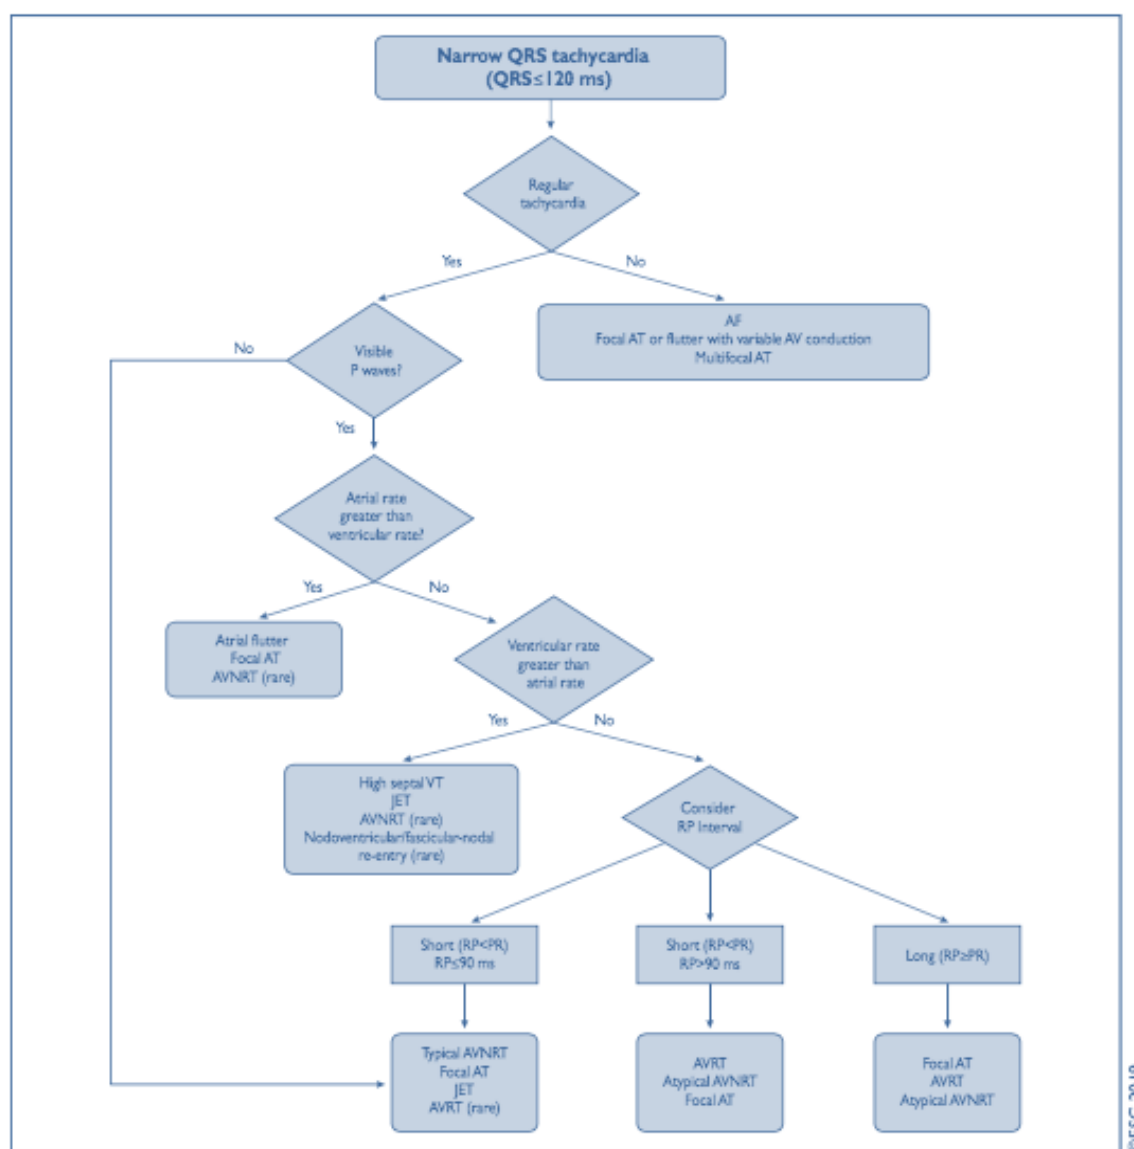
Narrow QRS tachycardia
(QRS$\leq$120 ms)

Regular tachycardia

Yes

No

AF
Focal AT or flutter with variable AV conduction
Multifocal AT

No

Visible P waves?

Yes

Atrial rate greater than ventricular rate?

Yes

No

Atrial flutter
Focal AT
AVNRT (rare)

Ventricular rate greater than atrial rate

Yes

No

High septal VT
JET
AVNRT (rare)
Nodoventricular/fascicular-nodal re-entry (rare)

Consider RP interval

Short (RP<PR)
RP$\leq$90 ms

Short (RP<PR)
RP>90 ms

Long (RP$\geq$PR)

Typical AVNRT
Focal AT
JET
AVRT (rare)

AVRT
Atypical AVNRT
Focal AT

Focal AT
AVRT
Atypical AVNRT

©ESC 2019